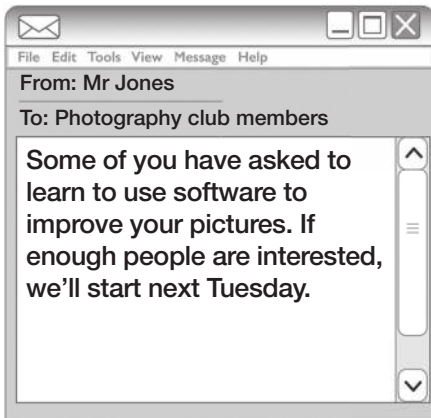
File Edit Tools View Message Help

From: Mr Jones

To: Photography club members

Some of you have asked to learn to use software to improve your pictures. If enough people are interested, we'll start next Tuesday.